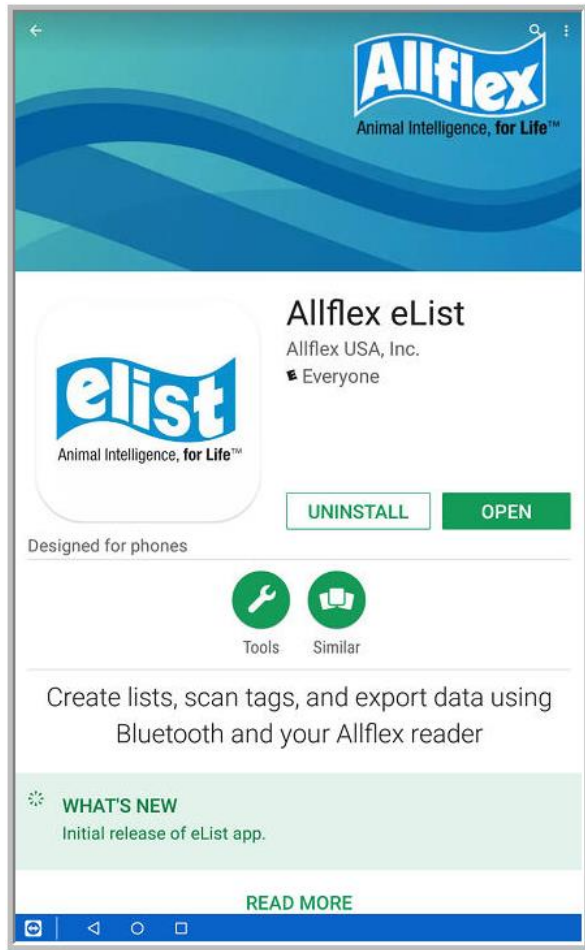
Allflex
Animal Intelligence, for Life™

elist
Animal Intelligence, for Life™

Allflex eList
Allflex USA, Inc.
E Everyone

UNINSTALL
OPEN

Designed for phones

Tools
Similar

Create lists, scan tags, and export data using Bluetooth and your Allflex reader

WHAT'S NEW
Initial release of eList app.

READ MORE